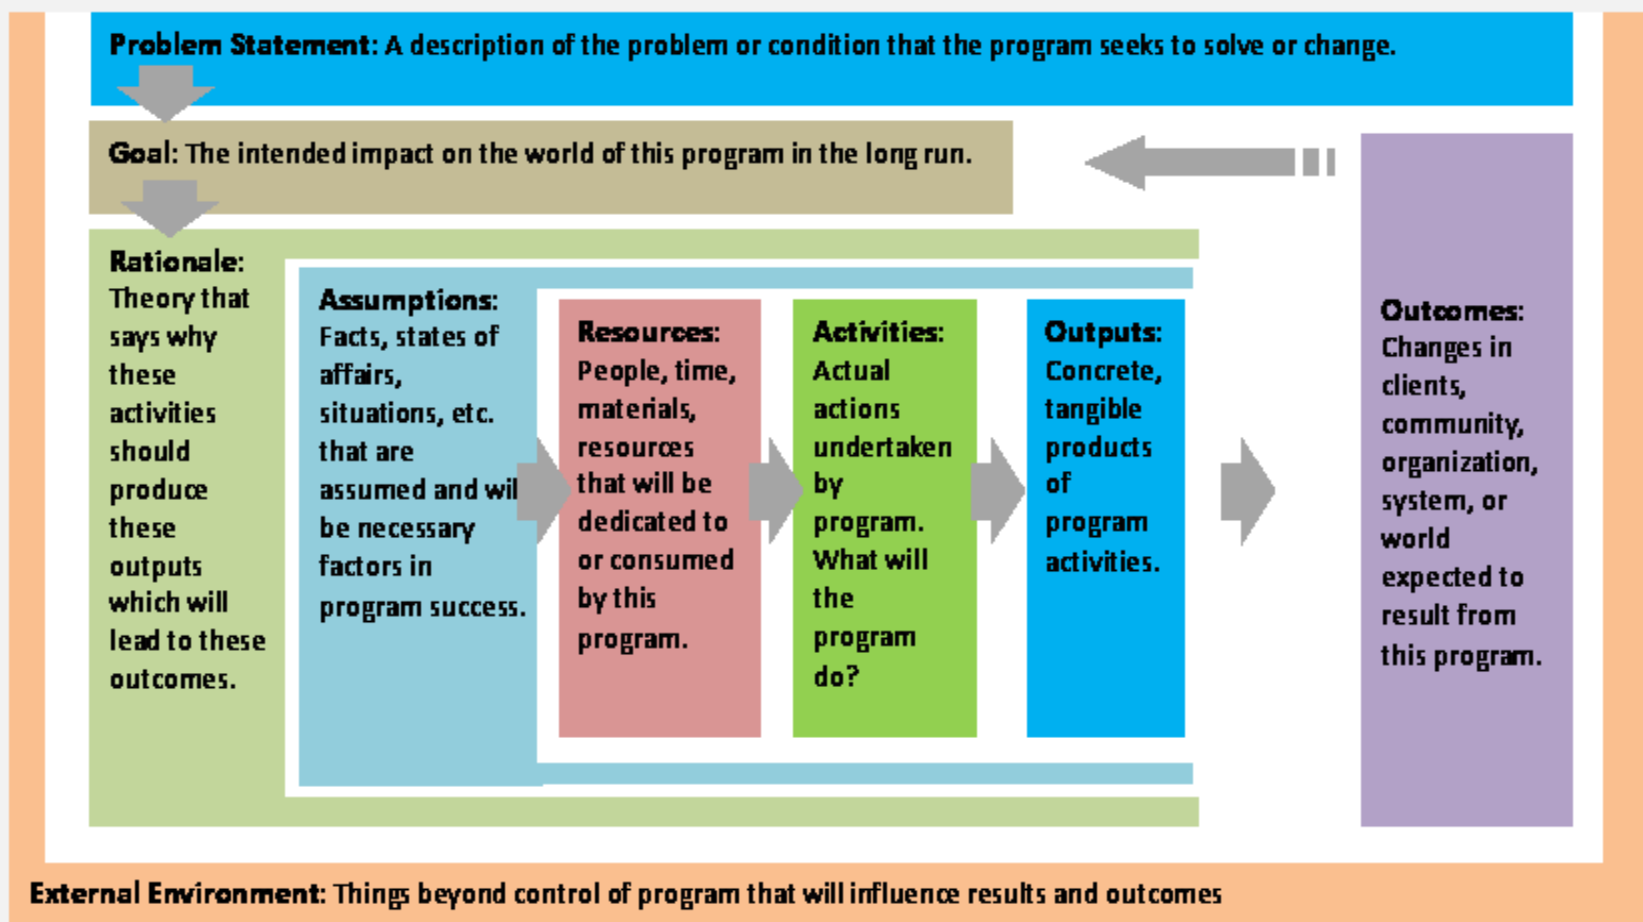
**Problem Statement:** A description of the problem or condition that the program seeks to solve or change.

**Goal:** The intended impact on the world of this program in the long run.

**Rationale:** Theory that says why these activities should produce these outputs which will lead to these outcomes.

**Assumptions:** Facts, states of affairs, situations, etc. that are assumed and wil be necessary factors in program success.

**Resources:** People, time, materials, resources that will be dedicated to or consumed by this program.

**Activities:** Actual actions undertaken by program. What will the program do?

**Outputs:** Concrete, tangible products of program activities.

**Outcomes:** Changes in clients, community, organization, system, or world expected to result from this program.

**External Environment:** Things beyond control of program that will influence results and outcomes